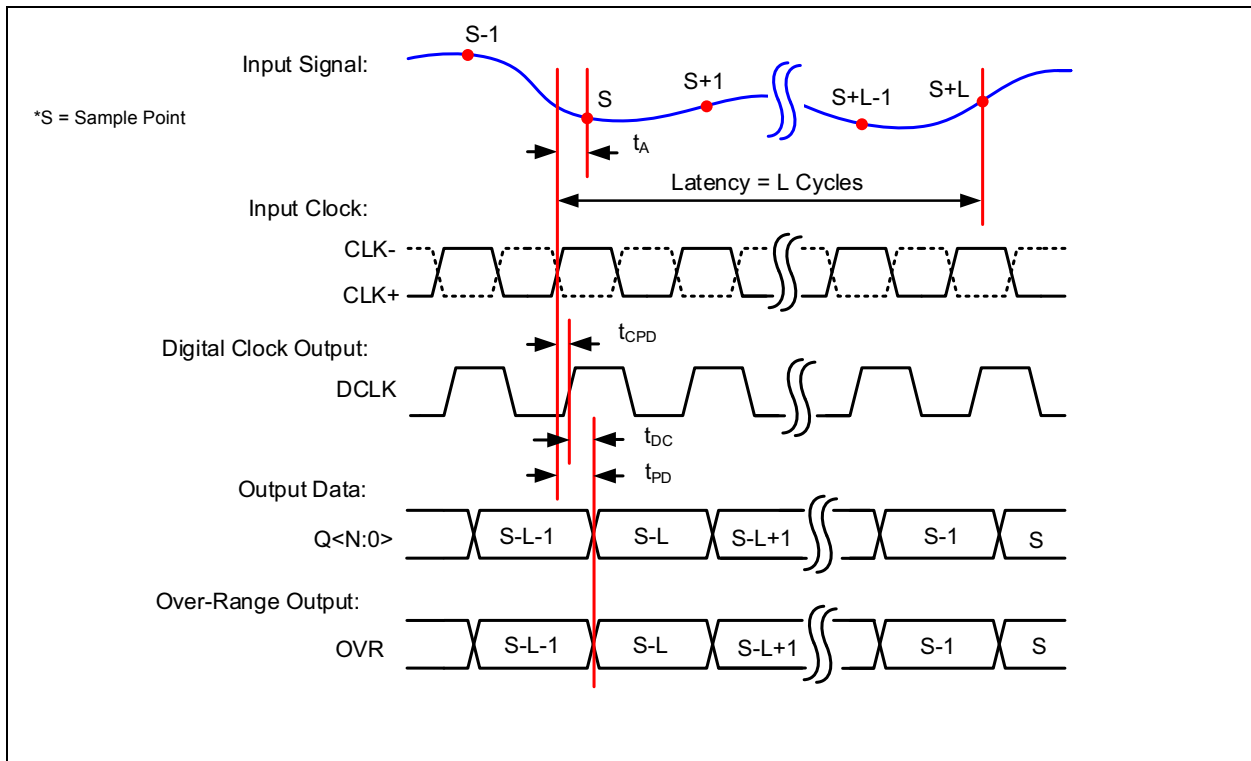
Input Signal:

S-1

S

S+1

S+L-1

S+L

*S = Sample Point

$t_A$

Latency = L Cycles

Input Clock:

CLK-

CLK+

$t_{CPD}$

Digital Clock Output:

DCLK

$t_{DC}$

$t_{PD}$

Output Data:

Q<N:0>

S-L-1

S-L

S-L+1

S-1

S

Over-Range Output:

OVR

S-L-1

S-L

S-L+1

S-1

S